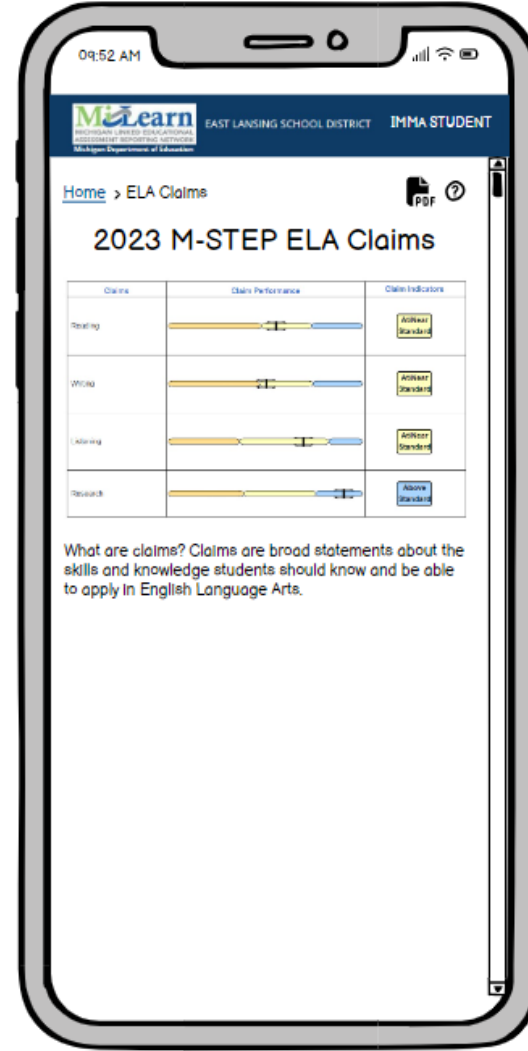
09:52 AM

MiLearn
MICHIGAN LINKED EDUCATIONAL ASSESSMENT REPORTING NETWORK
Michigan Department of Education

EAST LANSING SCHOOL DISTRICT

IMMA STUDENT

Home > ELA Claims

PDF

2023 M-STEP ELA Claims

| Claims | Claim Performance | Claim Indicators |
|---|---|---|
| Reading | | At/Near Standard |
| Writing | | At/Near Standard |
| Listening | | At/Near Standard |
| Research | | Above Standard |

What are claims? Claims are broad statements about the skills and knowledge students should know and be able to apply in English Language Arts.